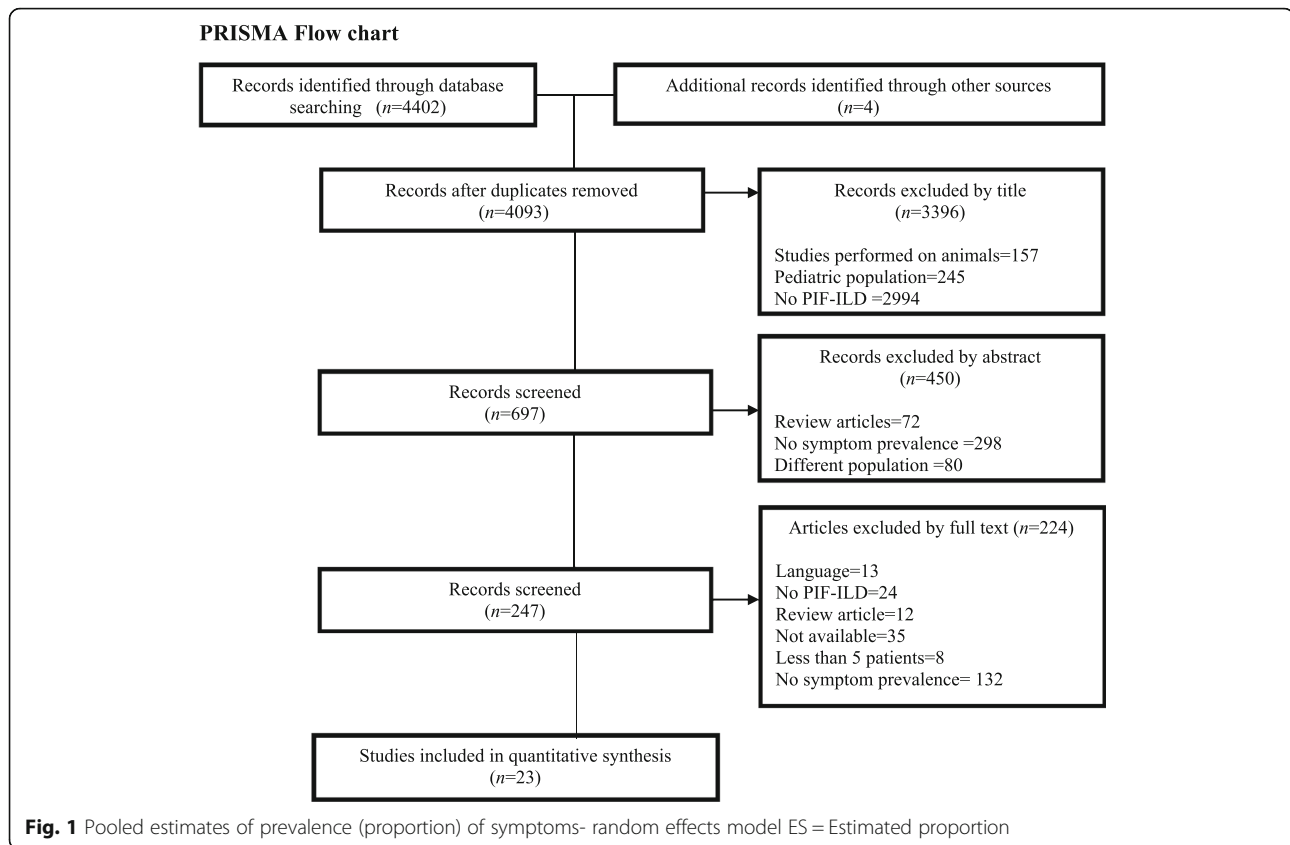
PRISMA Flow chart

Records identified through database searching ($n$=4402)

Additional records identified through other sources ($n$=4)

Records after duplicates removed ($n$=4093)

Records excluded by title ($n$=3396)

Studies performed on animals=157
Pediatric population=245
No PIF-ILD =2994

Records screened ($n$=697)

Records excluded by abstract ($n$=450)

Review articles=72
No symptom prevalence =298
Different population =80

Records screened ($n$=247)

Articles excluded by full text ($n$=224)

Language=13
No PIF-ILD=24
Review article=12
Not available=35
Less than 5 patients=8
No symptom prevalence= 132

Studies included in quantitative synthesis ($n$=23)

Fig. 1 Pooled estimates of prevalence (proportion) of symptoms- random effects model ES = Estimated proportion